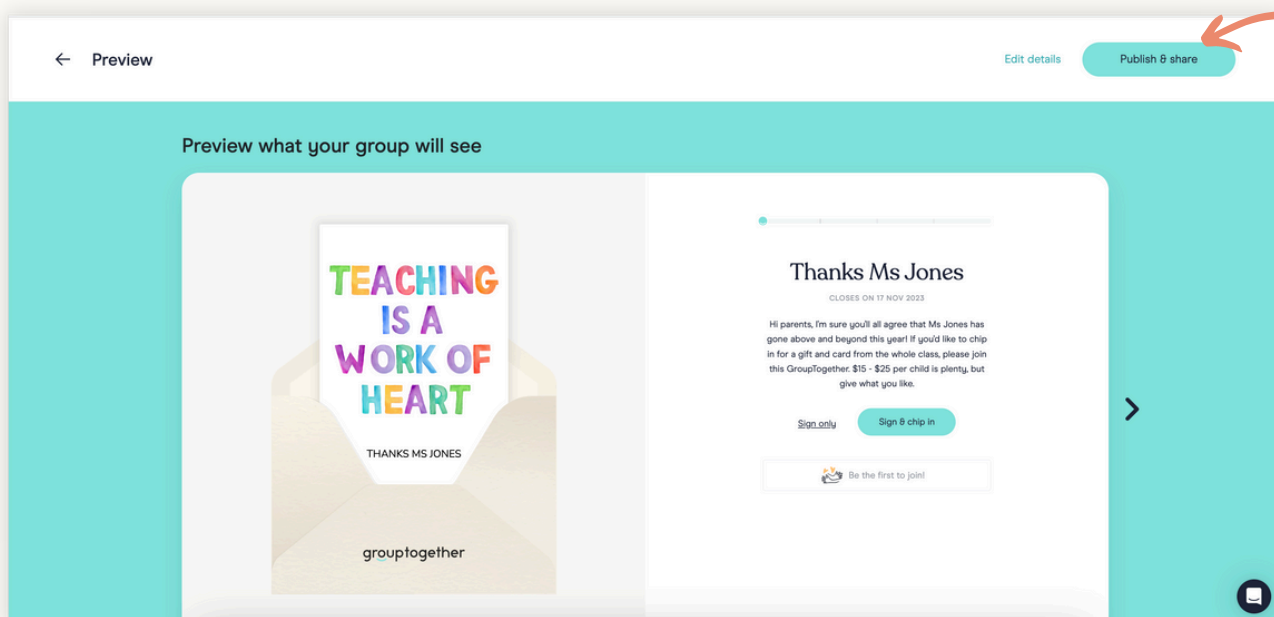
Preview

Edit details

Publish & share

Preview what your group will see

TEACHING IS A WORK OF HEART

THANKS MS JONES

grouptogether

Thanks Ms Jones

CLOSES ON 17 NOV 2023

Hi parents, I'm sure you'll all agree that Ms Jones has gone above and beyond this year! If you'd like to chip in for a gift and card from the whole class, please join this GroupTogether. $15 - $25 per child is plenty, but give what you like.

Sign only

Sign & chip in

Be the first to join!